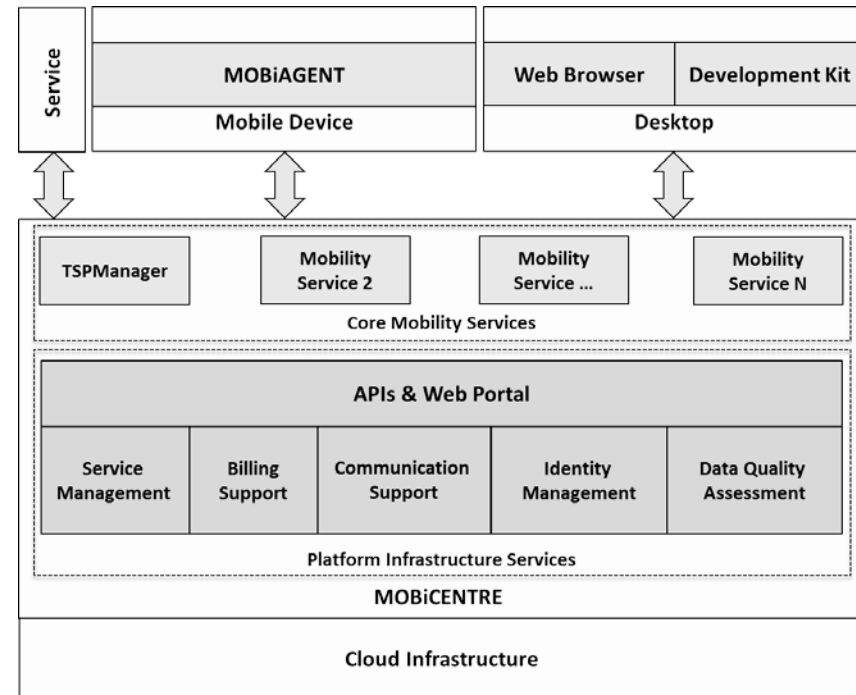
Service

MOBiAGENT

Mobile Device

Web Browser

Development Kit

Desktop

TSPManager

Mobility Service 2

Mobility Service ...

Mobility Service N

Core Mobility Services

APIs & Web Portal

Service Management

Billing Support

Communication Support

Identity Management

Data Quality Assessment

Platform Infrastructure Services

MOBiCENTRE

Cloud Infrastructure